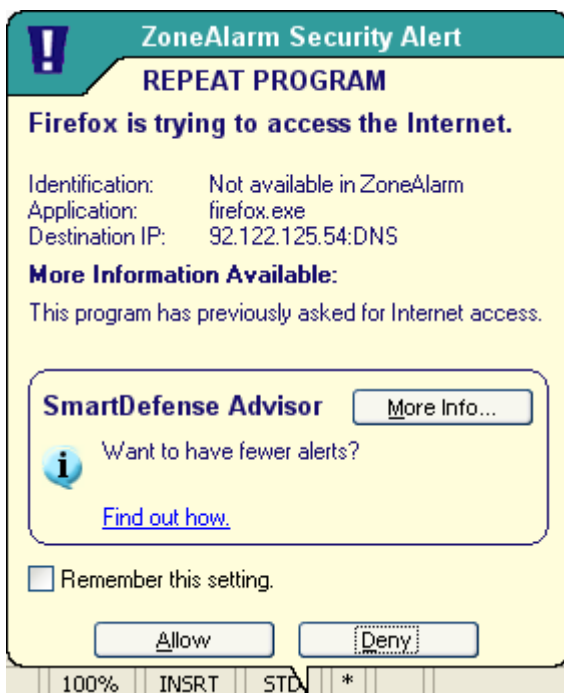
ZoneAlarm Security Alert

REPEAT PROGRAM

Firefox is trying to access the Internet.

| | |
|---|---|
| Identification: | Not available in ZoneAlarm |
| Application: | firefox.exe |
| Destination IP: | 92.122.125.54:DNS |

More Information Available:

This program has previously asked for Internet access.

SmartDefense Advisor

More Info...

Want to have fewer alerts?

Find out how.

Remember this setting.

Allow

Deny

100% INSRT STD *